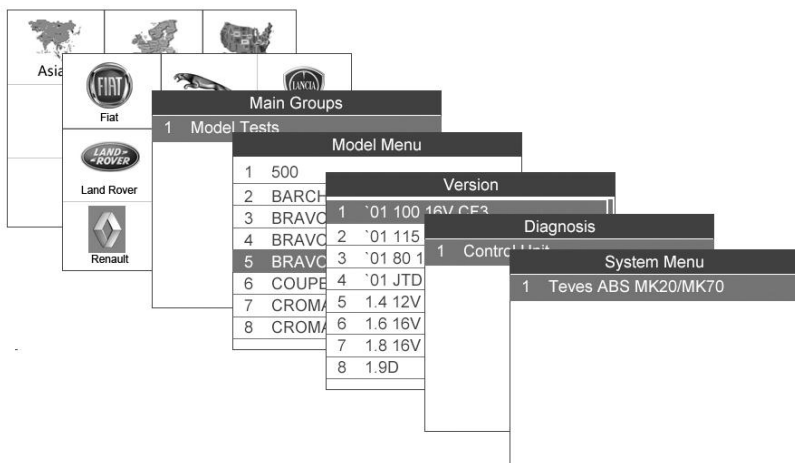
Asia

FIAT
Fiat

LANCIA

LAND ROVER
Land Rover

Renault

Main Groups
1 Model Tests

Model Menu
1 500
2 BARCH
3 BRAVO
4 BRAVO
5 BRAVO
6 COUPE
7 CROMA
8 CROMA

Version
1 `01 100 16V CF3
2 `01 115
3 `01 80 1
4 `01 JTD
5 1.4 12V
6 1.6 16V
7 1.8 16V
8 1.9D

Diagnosis
1 Control Unit

System Menu
1 Teves ABS MK20/MK70